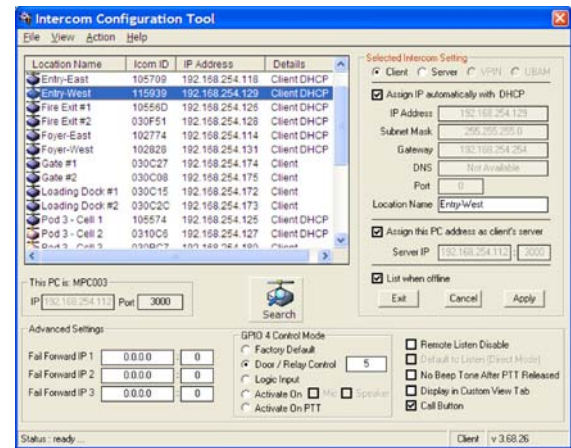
Intercom Configuration Tool

File View Action Help

| Location Name | Icom ID | IP Address | Details |
|---|---|---|---|
| Entry-East | 105709 | 192.168.254.118 | Client DHCP |
| Entry-West | 115939 | 192.168.254.129 | Client DHCP |
| Fire Exit #1 | 10556D | 192.168.254.126 | Client DHCP |
| Fire Exit #2 | 030F51 | 192.168.254.128 | Client DHCP |
| Foyer-East | 102774 | 192.168.254.114 | Client DHCP |
| Foyer-West | 102828 | 192.168.254.131 | Client DHCP |
| Gate #1 | 030C27 | 192.168.254.174 | Client |
| Gate #2 | 030C08 | 192.168.254.175 | Client |
| Loading Dock #1 | 030C15 | 192.168.254.172 | Client |
| Loading Dock #2 | 030C2C | 192.168.254.173 | Client |
| Pod 3 - Cell 1 | 105574 | 192.168.254.125 | Client DHCP |
| Pod 3 - Cell 2 | 0310C6 | 192.168.254.127 | Client DHCP |
| Pod 3 - Cell 3 | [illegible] | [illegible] | Client |

This PC is: MPC003
IP 192.168.254.112 Port 3000

Search

Selected Intercom Setting
Client Server VPN UBAM
Assign IP automatically with DHCP
IP Address 192.168.254.129
Subnet Mask 255.255.255.0
Gateway 192.168.254.254
DNS Not Available
Port 0
Location Name Entry-West
Assign this PC address as client's server
Server IP 192.168.254.112 : 3000
List when offline
Exit Cancel Apply

Advanced Settings
Fail Forward IP 1 0.0.0.0 : 0
Fail Forward IP 2 0.0.0.0 : 0
Fail Forward IP 3 0.0.0.0 : 0

GPIO 4 Control Mode
Factory Default
Door / Relay Control 5
Logic Input
Activate On Mic Speaker
Activate On PTT

Remote Listen Disable
Default to Listen (Direct Mode)
No Beep Tone After PTT Released
Display in Custom View Tab
Call Button

Status : ready ...
Client v 3.68.26